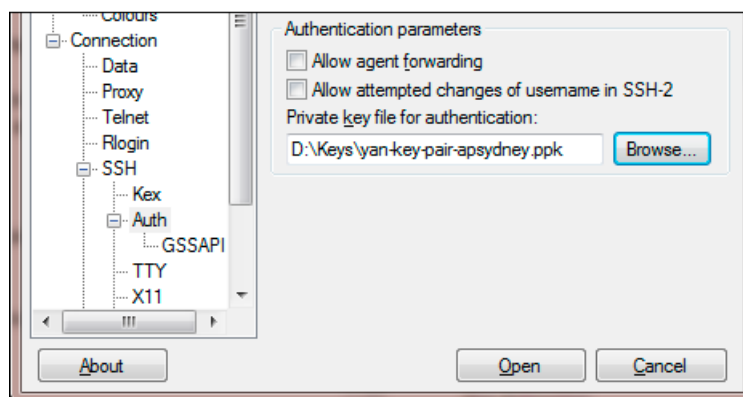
Colours
Connection
Data
Proxy
Telnet
Rlogin
SSH
Kex
Auth
GSSAPI
TTY
X11

Authentication parameters
Allow agent forwarding
Allow attempted changes of username in SSH-2
Private key file for authentication:
D:\Keys\yan-key-pair-apsydney.ppk
Browse...

About
Open
Cancel